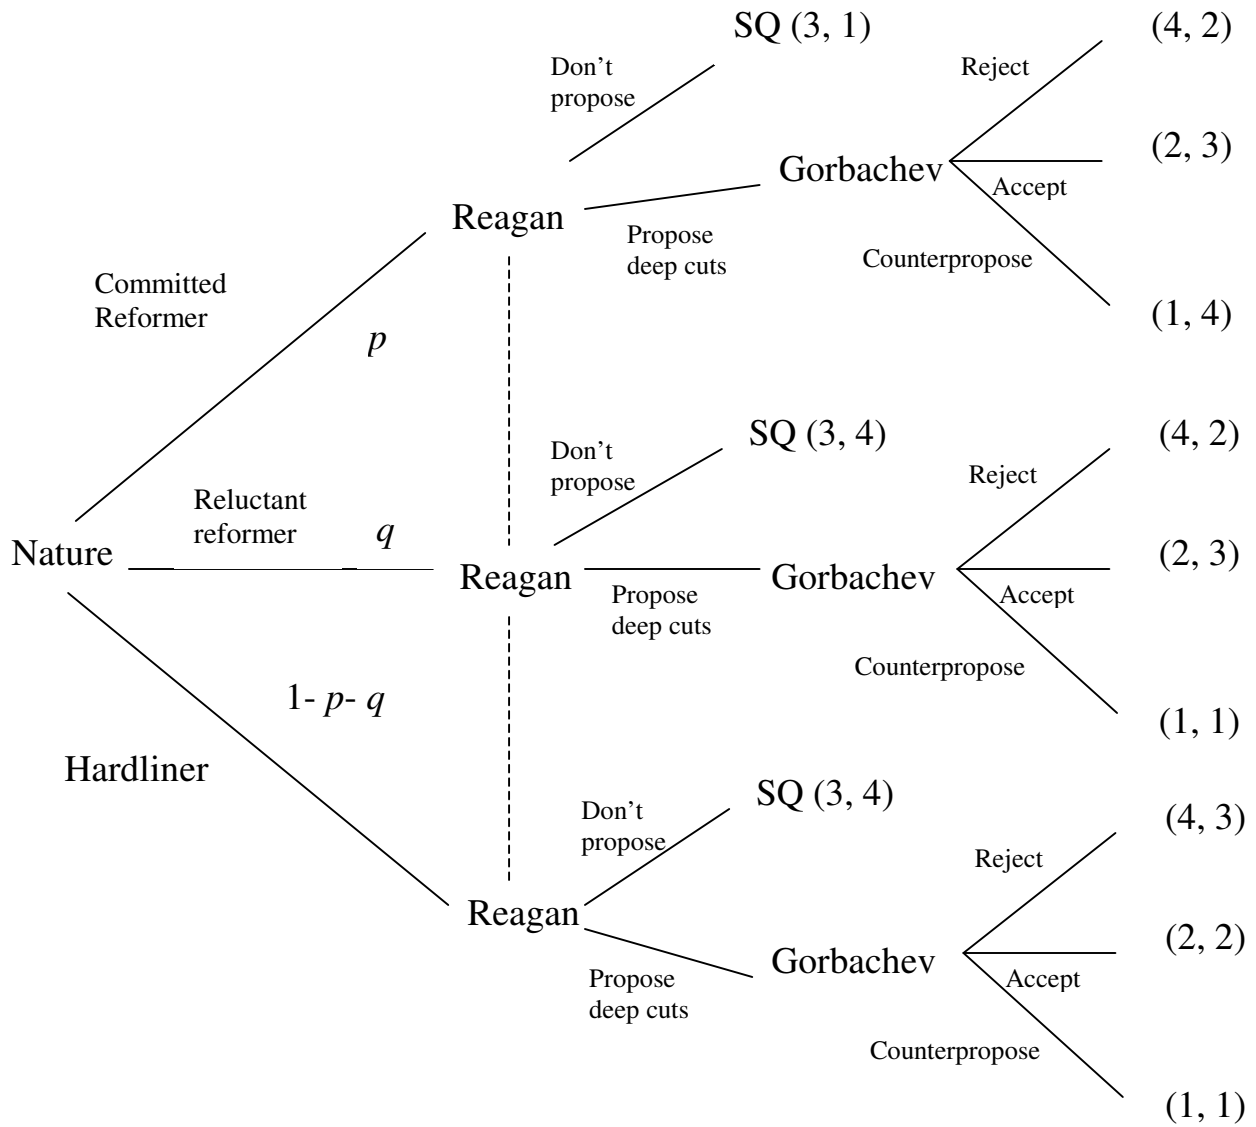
SQ (3, 1)
Don't propose
(4, 2)
Reject
(2, 3)
Gorbachev
Accept
Reagan
Propose deep cuts
Counterpropose
(1, 4)
Committed Reformer
$p$

SQ (3, 4)
(4, 2)
Don't propose
Reject
Reluctant reformer
$q$
(2, 3)
Nature
Reagan
Gorbachev
Propose deep cuts
Accept
Counterpropose
(1, 1)
1- $p$- $q$

Hardliner
SQ (3, 4)
Don't propose
(4, 3)
Reject
(2, 2)
Reagan
Gorbachev
Propose deep cuts
Accept
Counterpropose
(1, 1)